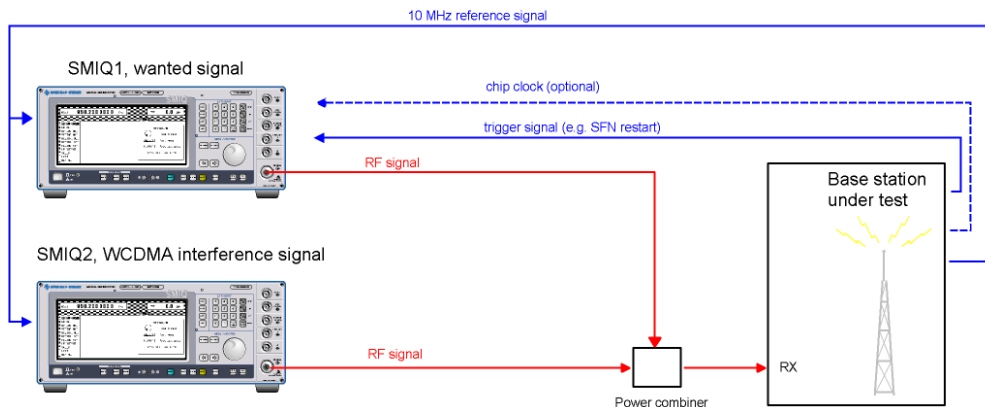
10 MHz reference signal

SMIQ1, wanted signal

chip clock (optional)

trigger signal (e.g. SFN restart)

RF signal

Base station under test

SMIQ2, WCDMA interference signal

RF signal

RX

Power combiner